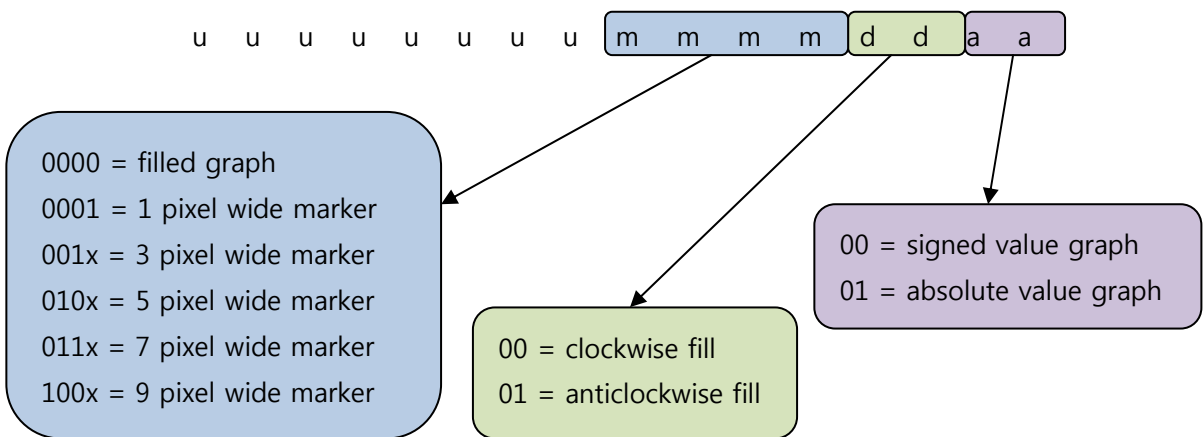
u u u u u u u u m m m m d d a a

0000 = filled graph
0001 = 1 pixel wide marker
001x = 3 pixel wide marker
010x = 5 pixel wide marker
011x = 7 pixel wide marker
100x = 9 pixel wide marker

00 = clockwise fill
01 = anticlockwise fill

00 = signed value graph
01 = absolute value graph